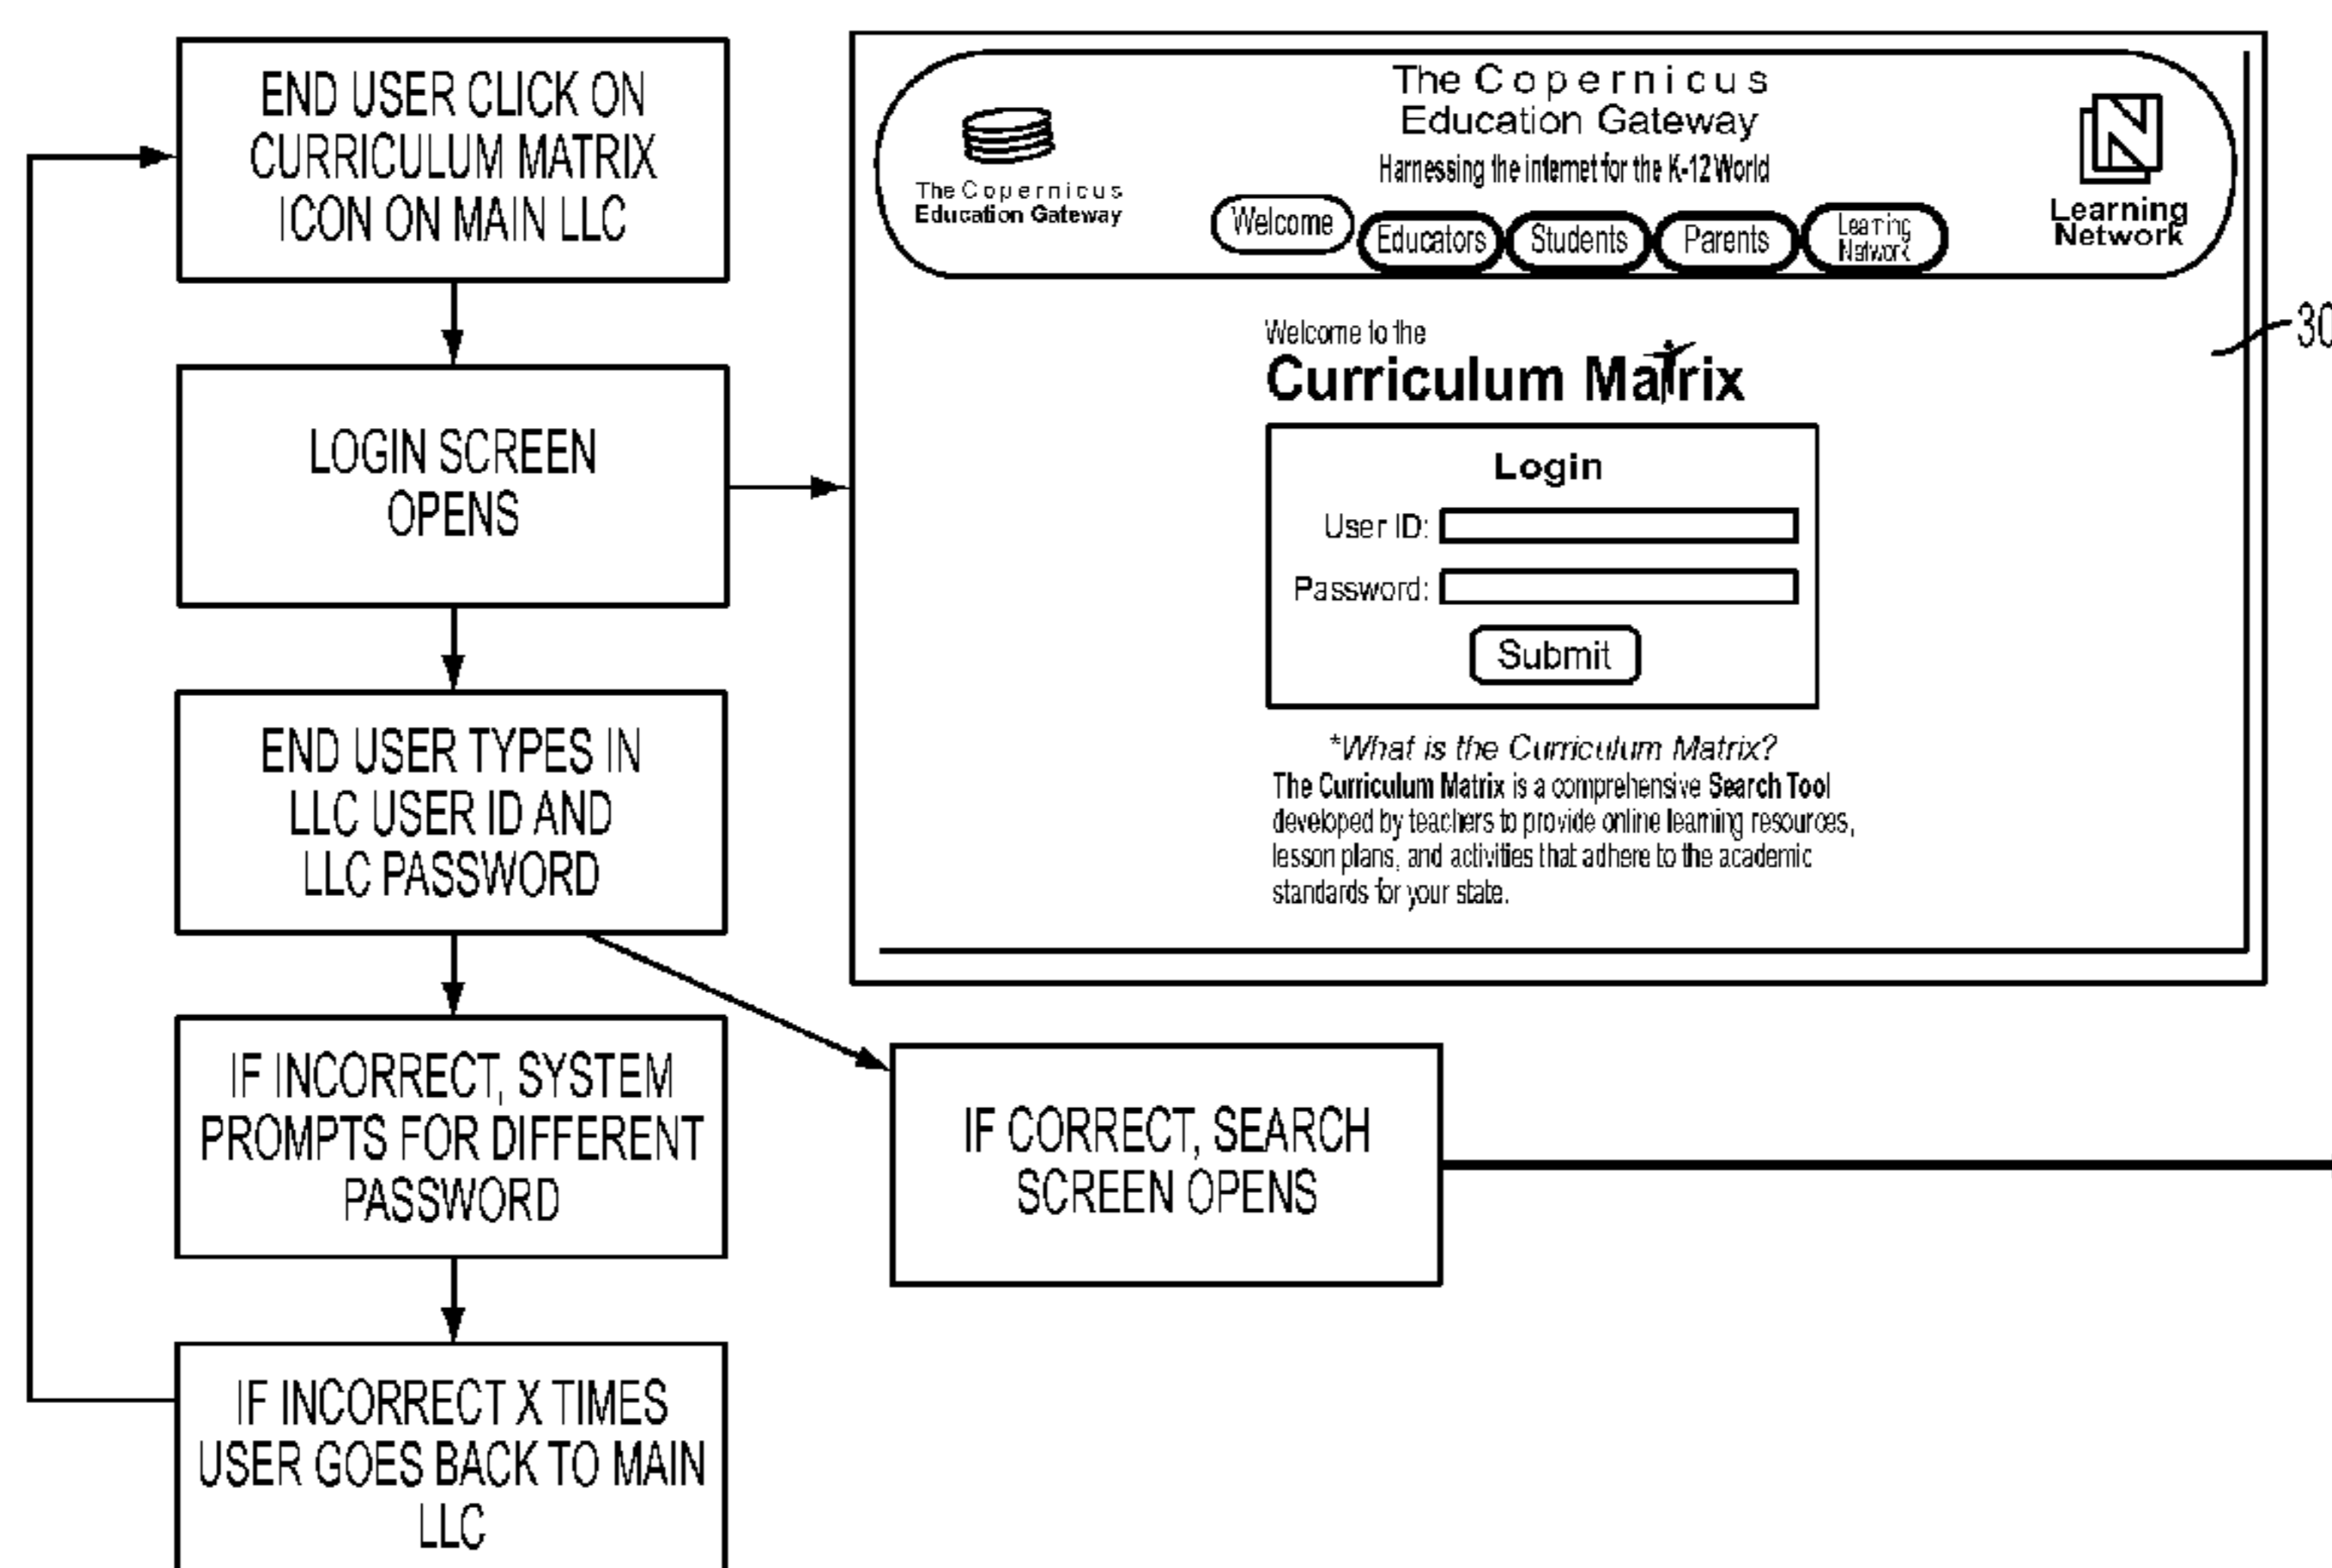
END USER CLICK ON CURRICULUM MATRIX ICON ON MAIN LLC

LOGIN SCREEN OPENS

END USER TYPES IN LLC USER ID AND LLC PASSWORD

IF INCORRECT, SYSTEM PROMPTS FOR DIFFERENT PASSWORD

IF INCORRECT X TIMES USER GOES BACK TO MAIN LLC

The Copernicus Education Gateway

The Copernicus Education Gateway

Harnessing the internet for the K-12 World

Learning Network

Welcome

Educators

Students

Parents

Learning Network

30

Welcome to the

Curriculum Matrix

Login

User ID:

Password:

Submit

*What is the Curriculum Matrix?

The Curriculum Matrix is a comprehensive Search Tool developed by teachers to provide online learning resources, lesson plans, and activities that adhere to the academic standards for your state.

IF CORRECT, SEARCH SCREEN OPENS